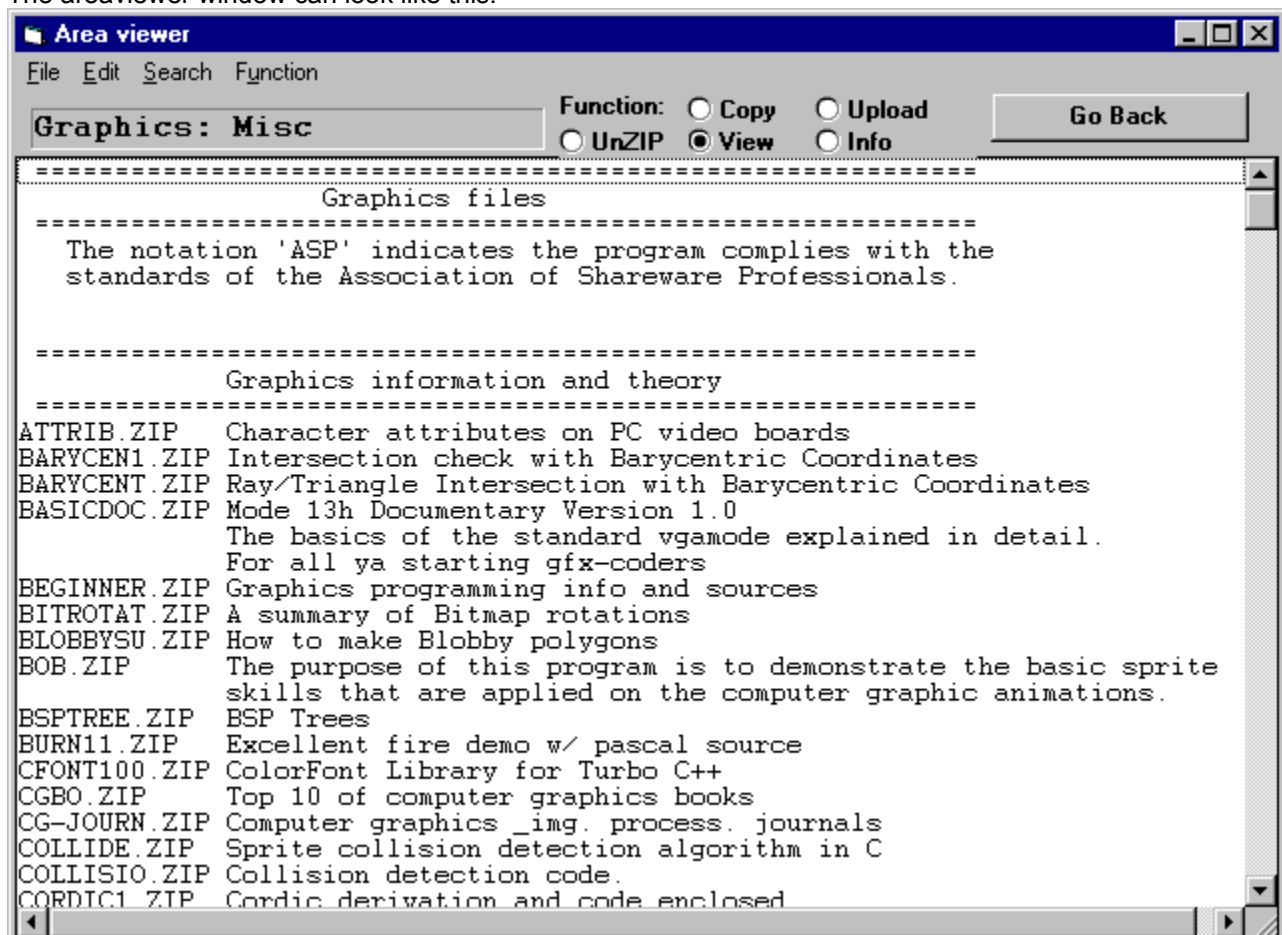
The areaviewer window can look like this:

Area viewer

File Edit Search Function

Graphics: Misc

Function: Copy Upload UnZIP View Info

Go Back

==========================================================
Graphics files
==========================================================
The notation 'ASP' indicates the program complies with the standards of the Association of Shareware Professionals.

==========================================================
Graphics information and theory
==========================================================

ATTRIB.ZIP Character attributes on PC video boards
BARYCEN1.ZIP Intersection check with Barycentric Coordinates
BARYCENT.ZIP Ray/Triangle Intersection with Barycentric Coordinates
BASICDOC.ZIP Mode 13h Documentary Version 1.0
The basics of the standard vgamode explained in detail.
For all ya starting gfx-coders
BEGINNER.ZIP Graphics programming info and sources
BITROTAT.ZIP A summary of Bitmap rotations
BLOBBYSU.ZIP How to make Blobby polygons
BOB.ZIP The purpose of this program is to demonstrate the basic sprite skills that are applied on the computer graphic animations.
BSPTREE.ZIP BSP Trees
BURN11.ZIP Excellent fire demo w/ pascal source
CFONT100.ZIP ColorFont Library for Turbo C++
CGBO.ZIP Top 10 of computer graphics books
CG-JOURN.ZIP Computer graphics _img. process. journals
COLLIDE.ZIP Sprite collision detection algorithm in C
COLLISIO.ZIP Collision detection code.
CORDIC1.ZIP Cordic derivation and code enclosed